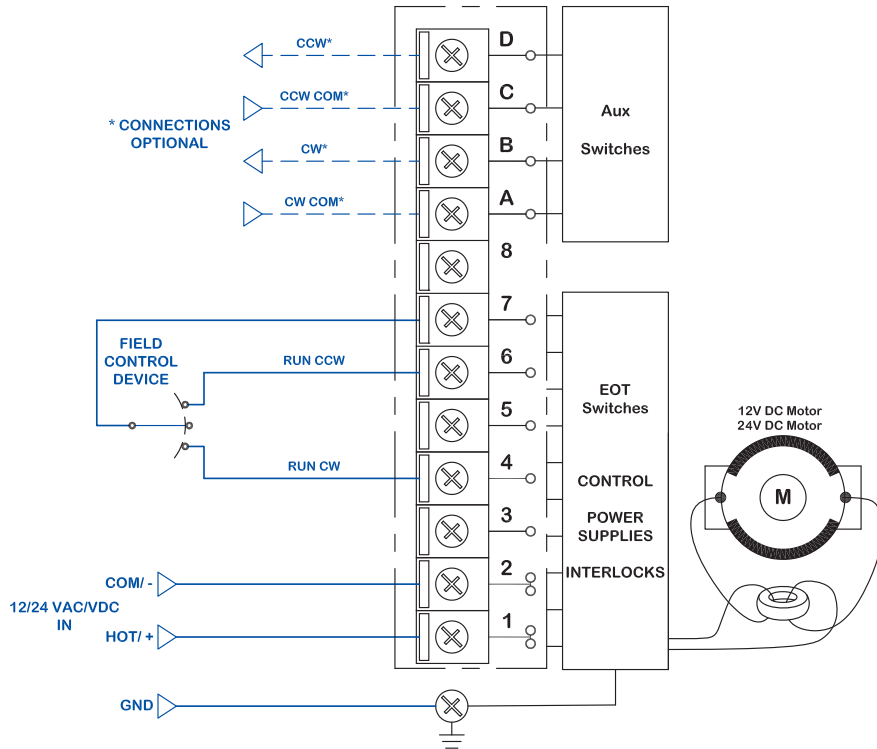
CCW*
CCW COM*
* CONNECTIONS OPTIONAL
CW*
CW COM*
D
C
B
A
8
7
6
5
4
3
2
1
Aux Switches
FIELD CONTROL DEVICE
RUN CCW
RUN CW
EOT Switches
CONTROL
POWER SUPPLIES
INTERLOCKS
12V DC Motor
24V DC Motor
M
COM/ -
12/24 VAC/VDC IN
HOT/ +
GND